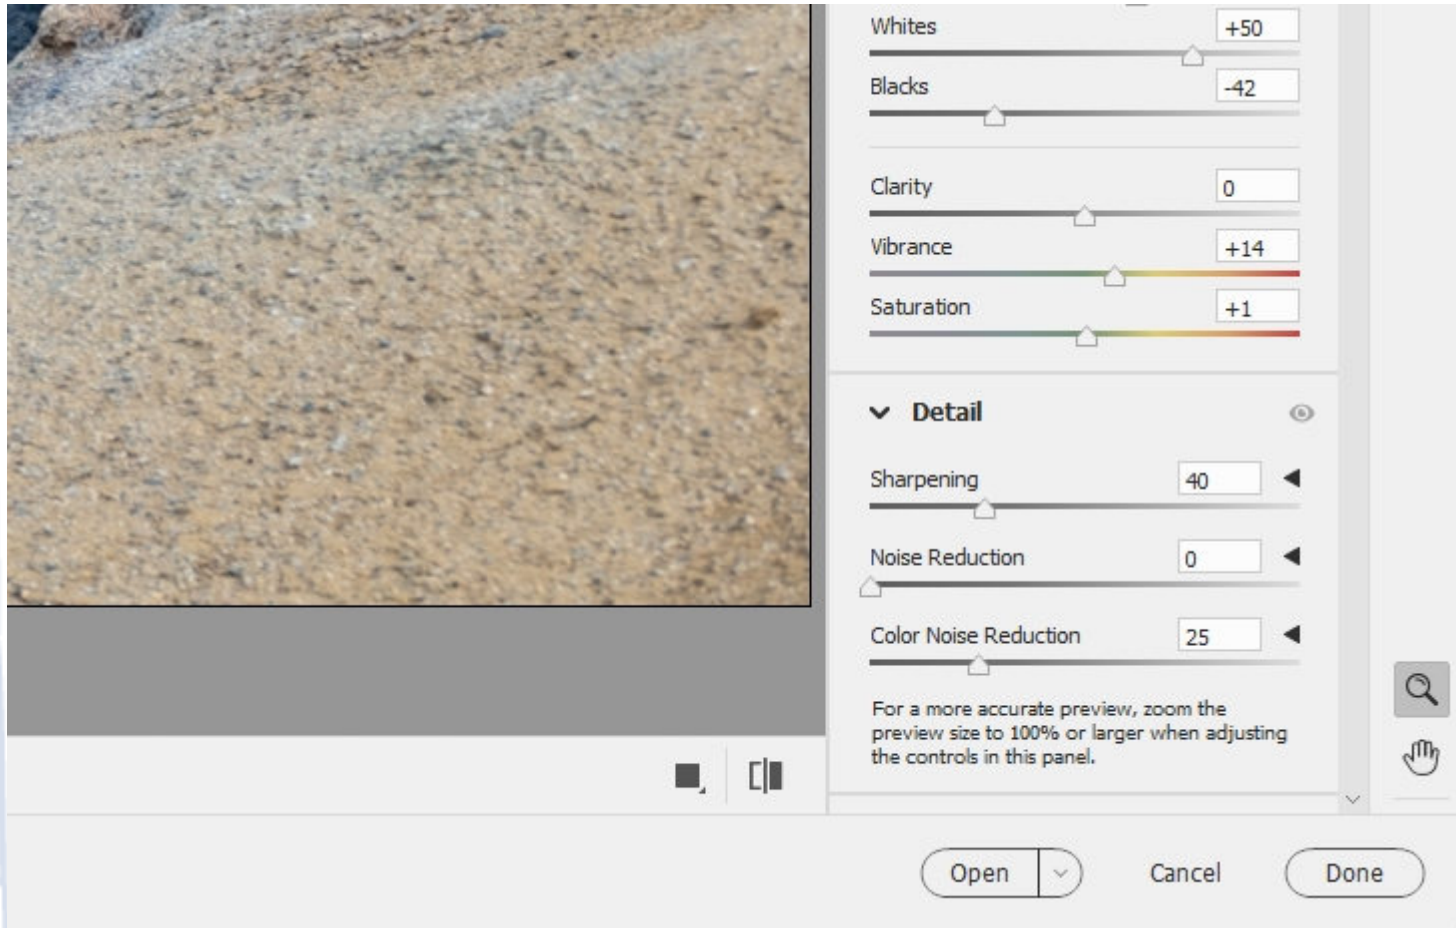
Whites +50
Blacks -42
Clarity 0
Vibrance +14
Saturation +1

Detail

Sharpening 40
Noise Reduction 0
Color Noise Reduction 25

For a more accurate preview, zoom the preview size to 100% or larger when adjusting the controls in this panel.

Open
Cancel
Done